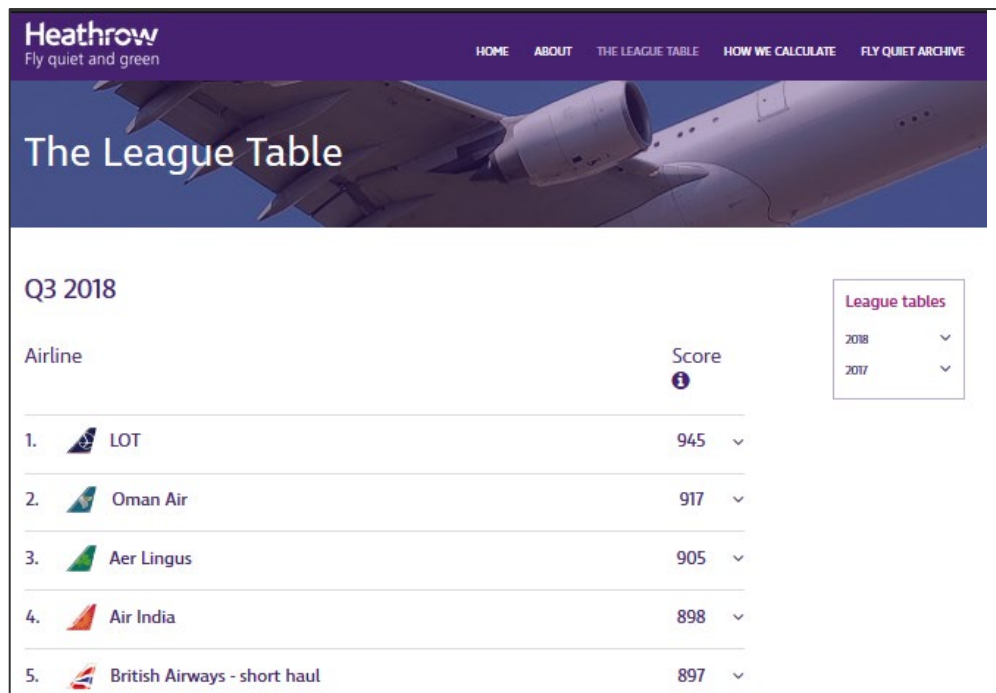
Heathrow
Fly quiet and green

HOME ABOUT THE LEAGUE TABLE HOW WE CALCULATE FLY QUIET ARCHIVE

The League Table

Q3 2018

Airline

Score

| | Airline | Score |
|---|---|---|
| 1. | LOT | 945 |
| 2. | Oman Air | 917 |
| 3. | Aer Lingus | 905 |
| 4. | Air India | 898 |
| 5. | British Airways - short haul | 897 |

League tables
2018
2017